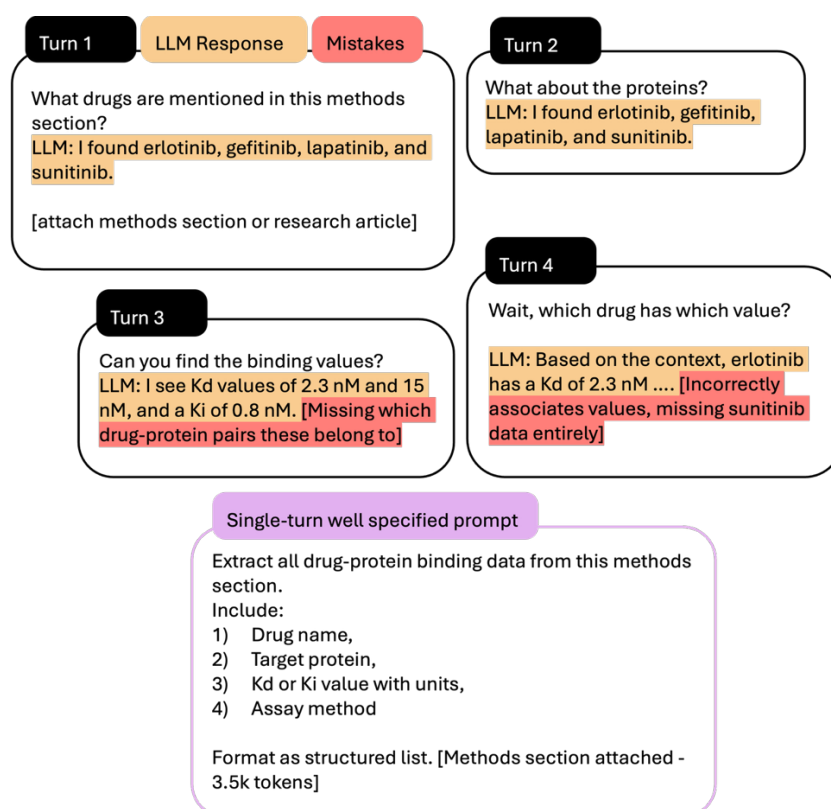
Turn 1 LLM Response Mistakes

What drugs are mentioned in this methods section?
LLM: I found erlotinib, gefitinib, lapatinib, and sunitinib.

[attach methods section or research article]

Turn 2

What about the proteins?
LLM: I found erlotinib, gefitinib, lapatinib, and sunitinib.

Turn 3

Can you find the binding values?
LLM: I see Kd values of 2.3 nM and 15 nM, and a Ki of 0.8 nM. [Missing which drug-protein pairs these belong to]

Turn 4

Wait, which drug has which value?

LLM: Based on the context, erlotinib has a Kd of 2.3 nM .... [Incorrectly associates values, missing sunitinib data entirely]

Single-turn well specified prompt

Extract all drug-protein binding data from this methods section.
Include:
1) Drug name,
2) Target protein,
3) Kd or Ki value with units,
4) Assay method

Format as structured list. [Methods section attached - 3.5k tokens]